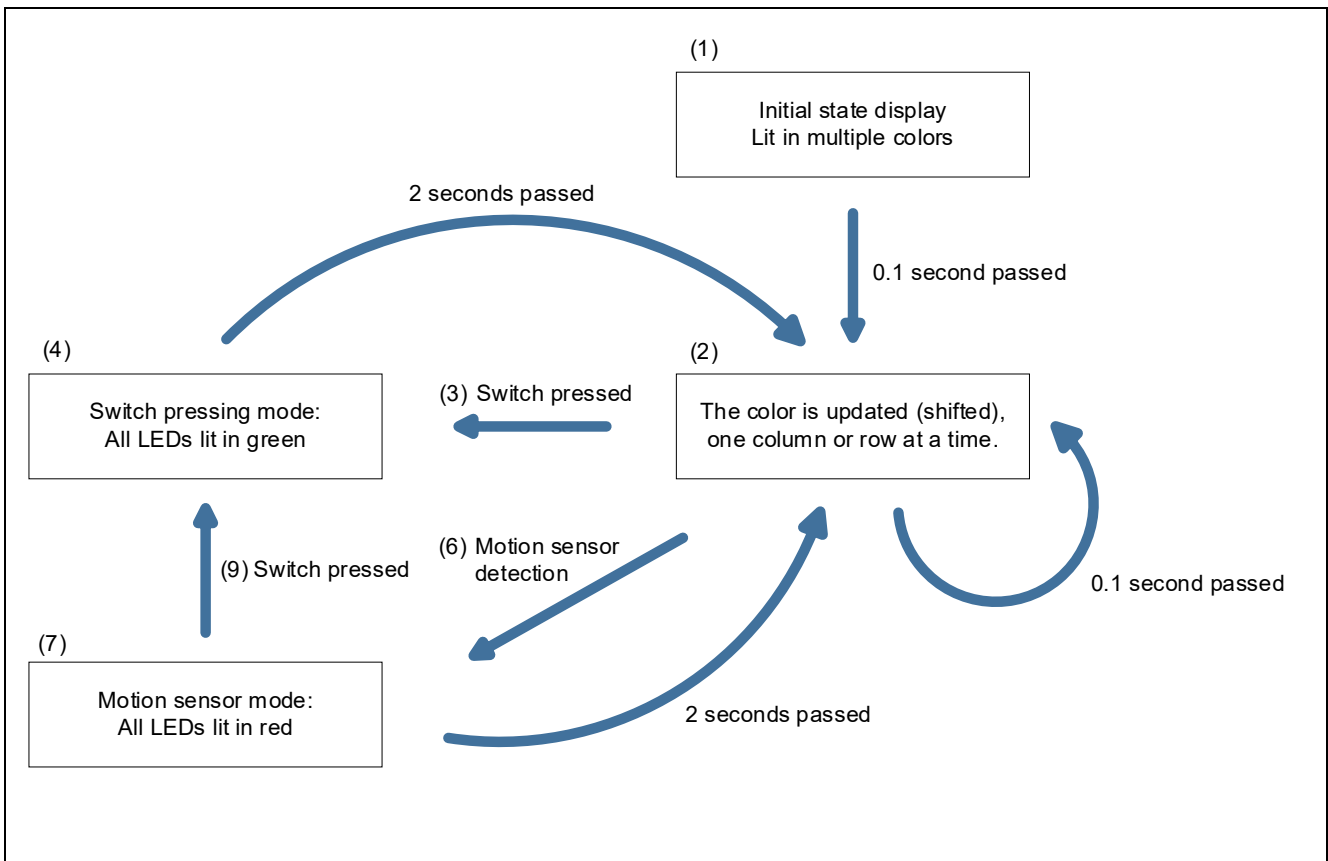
(1)

Initial state display
Lit in multiple colors

2 seconds passed

0.1 second passed

(4)

Switch pressing mode:
All LEDs lit in green

(3) Switch pressed

(2)

The color is updated (shifted), one column or row at a time.

(6) Motion sensor detection

(9) Switch pressed

0.1 second passed

(7)

Motion sensor mode:
All LEDs lit in red

2 seconds passed